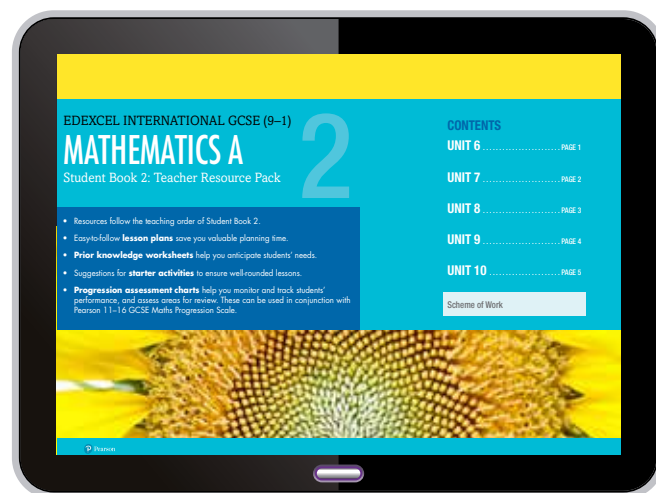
EDEXCEL INTERNATIONAL GCSE (9–1)

MATHEMATICS A

Student Book 2: Teacher Resource Pack

2

- Resources follow the teaching order of Student Book 2.
- Easy-to-follow **lesson plans** save you valuable planning time.
- **Prior knowledge worksheets** help you anticipate students' needs.
- Suggestions for **starter activities** to ensure well-rounded lessons.
- **Progression assessment charts** help you monitor and track students' performance, and assess areas for review. These can be used in conjunction with Pearson 11–16 GCSE Maths Progression Scale.

CONTENTS

UNIT 6 ........................ PAGE 1

UNIT 7 ........................ PAGE 2

UNIT 8 ........................ PAGE 3

UNIT 9 ........................ PAGE 4

UNIT 10 ........................ PAGE 5

Scheme of Work

Pearson